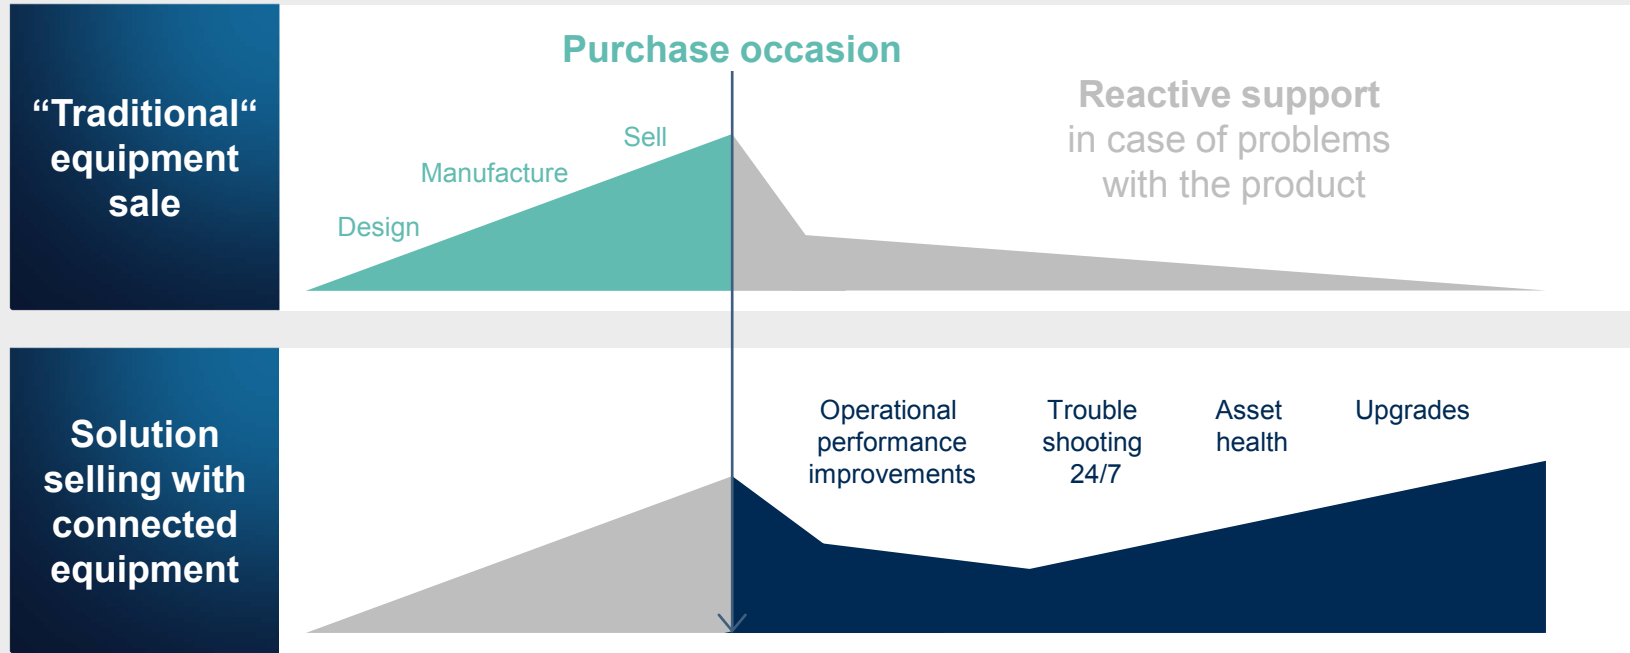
“Traditional“ equipment sale

Purchase occasion

Sell

Manufacture

Design

Reactive support
in case of problems
with the product

Solution selling with connected equipment

Operational performance improvements

Trouble shooting 24/7

Asset health

Upgrades